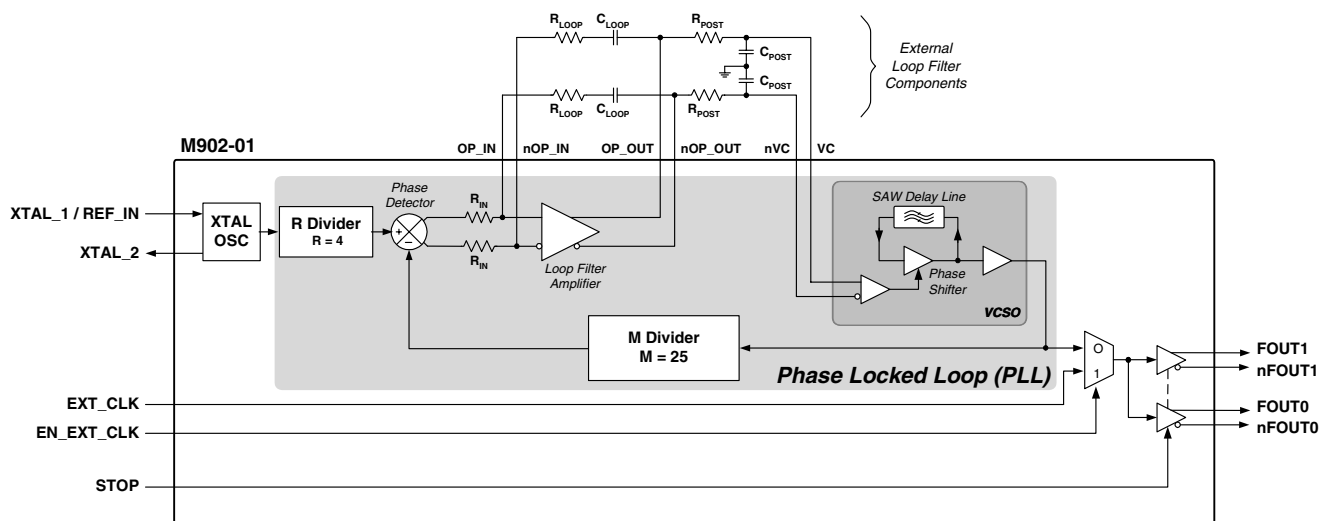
$R_{LOOP}$ $C_{LOOP}$ $R_{POST}$ $C_{POST}$
$C_{POST}$
$R_{LOOP}$ $C_{LOOP}$ $R_{POST}$

External Loop Filter Components

M902-01

OP_IN nOP_IN OP_OUT nOP_OUT nVC VC

XTAL_1 / REF_IN
XTAL_2

XTAL OSC

R Divider
R = 4

Phase Detector
+
–

$R_{IN}$
$R_{IN}$

Loop Filter Amplifier

SAW Delay Line

Phase Shifter

VCSO

M Divider
M = 25

Phase Locked Loop (PLL)

0
1

FOUT1
nFOUT1
FOUT0
nFOUT0

EXT_CLK
EN_EXT_CLK
STOP